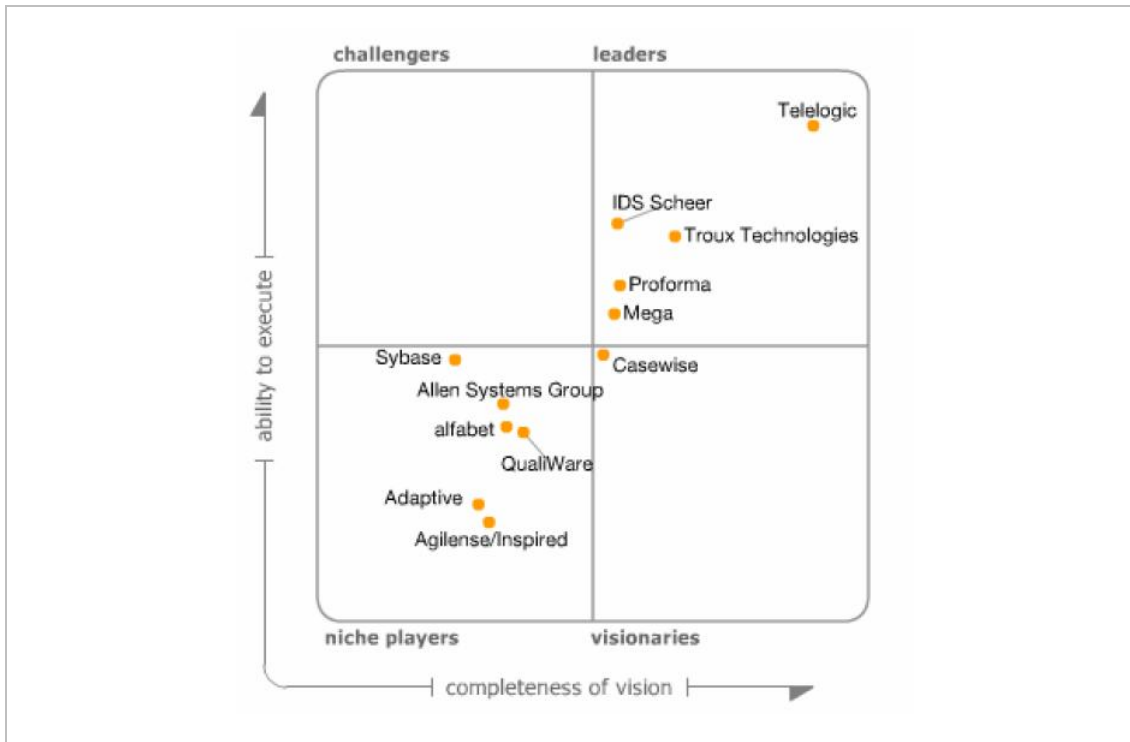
challengers

leaders

Telelogic

IDS Scheer

Troux Technologies

Proforma

Mega

Sybase

Casewise

Allen Systems Group

alfabet

QualiWare

Adaptive

Agilense/Inspired

niche players

visionaries

ability to execute

completeness of vision